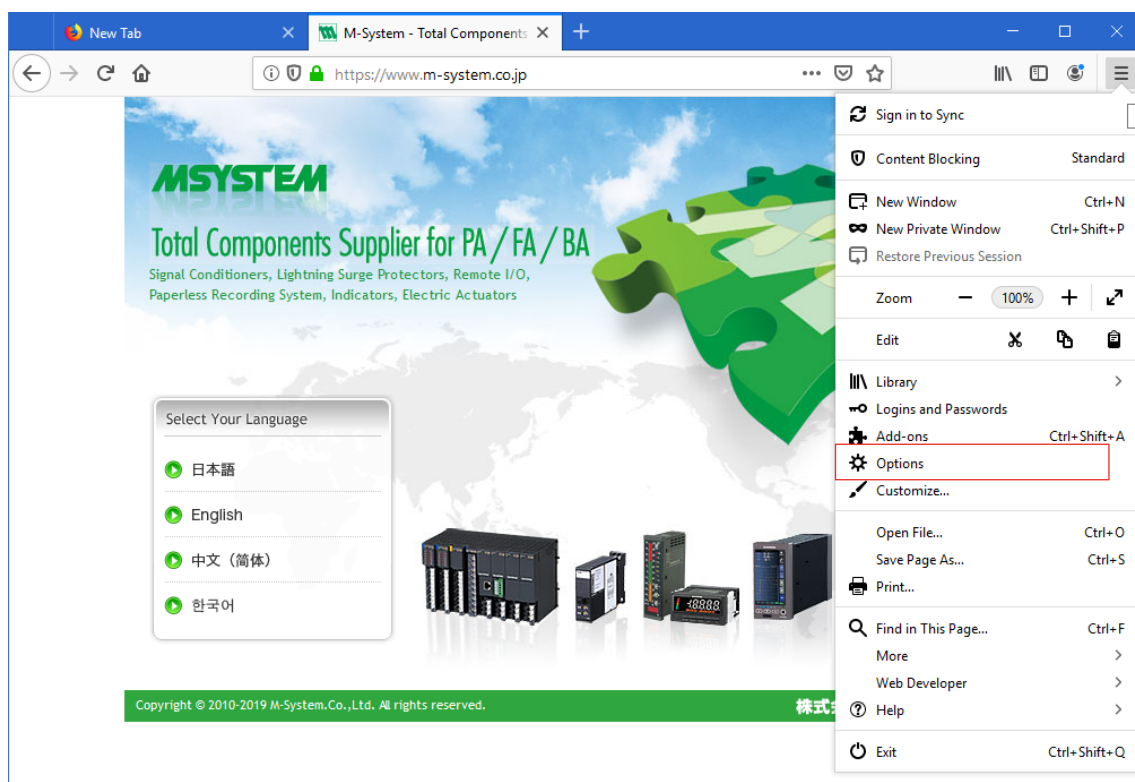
New Tab
M-System - Total Components

https://www.m-system.co.jp

MSYSTEM
Total Components Supplier for PA / FA / BA
Signal Conditioners, Lightning Surge Protectors, Remote I/O, Paperless Recording System, Indicators, Electric Actuators

Select Your Language
日本語
English
中文（简体）
한국어

Copyright © 2010-2019 M-System.Co.,Ltd. All rights reserved.
株式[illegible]

Sign in to Sync
Content Blocking Standard
New Window Ctrl+N
New Private Window Ctrl+Shift+P
Restore Previous Session
Zoom − 100% +
Edit
Library
Logins and Passwords
Add-ons Ctrl+Shift+A
Options
Customize...
Open File... Ctrl+O
Save Page As... Ctrl+S
Print...
Find in This Page... Ctrl+F
More
Web Developer
Help
Exit Ctrl+Shift+Q